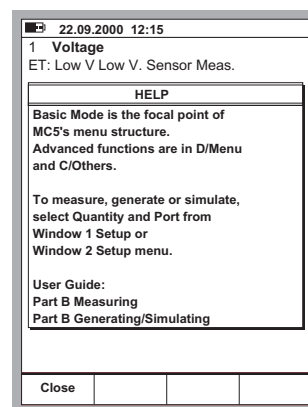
22.09.2000 12:15

1 Voltage

ET: Low V Low V. Sensor Meas.

HELP

Basic Mode is the focal point of MC5's menu structure. Advanced functions are in D/Menu and C/Others.

To measure, generate or simulate, select Quantity and Port from Window 1 Setup or Window 2 Setup menu.

User Guide:
Part B Measuring
Part B Generating/Simulating

Close